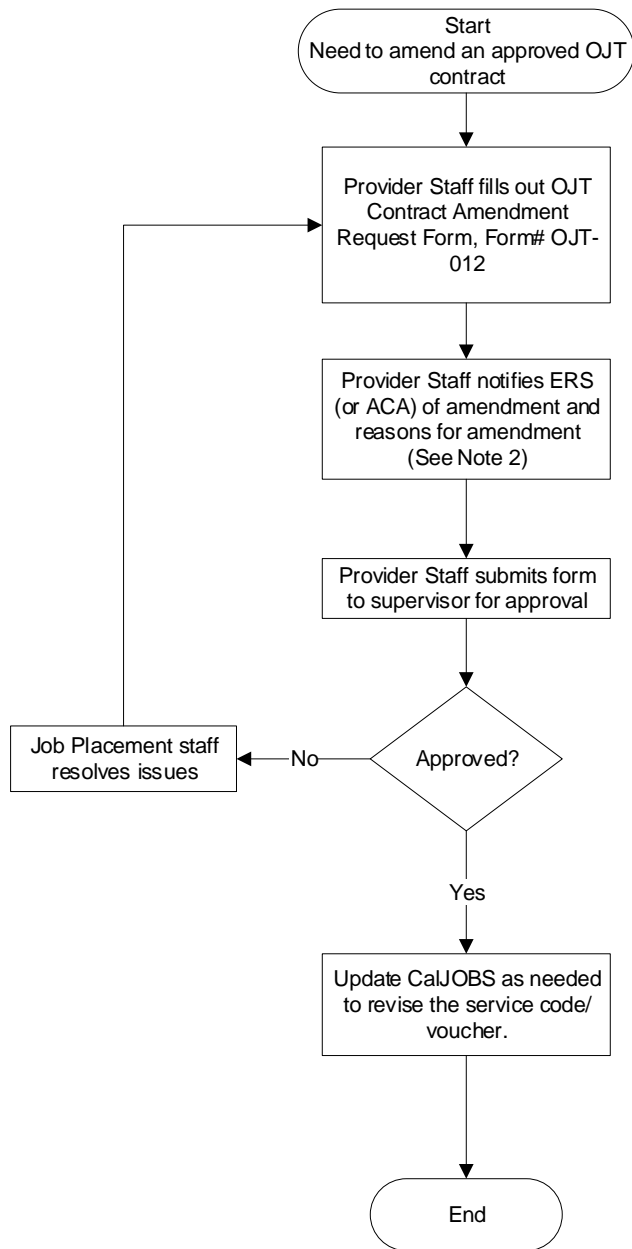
Start
Need to amend an approved OJT contract

Provider Staff fills out OJT Contract Amendment Request Form, Form# OJT-012

Provider Staff notifies ERS (or ACA) of amendment and reasons for amendment (See Note 2)

Provider Staff submits form to supervisor for approval

Approved?

No

Job Placement staff resolves issues

Yes

Update CalJOBS as needed to revise the service code/ voucher.

End